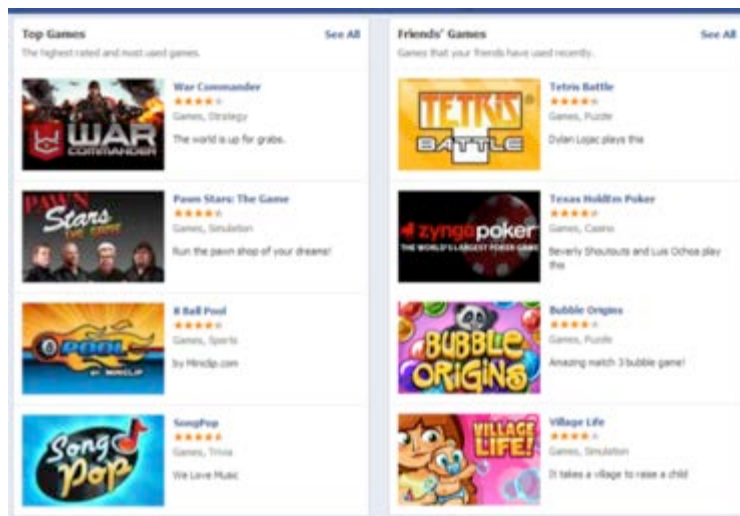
Top Games
See All
The highest rated and most used games.

WAR COMMANDER
War Commander
Games, Strategy
The world is up for grabs.

PAWN Stars THE GAME
Pawn Stars: The Game
Games, Simulation
Run the pawn shop of your dreams!

8 POOL BY MINICLIP
8 Ball Pool
Games, Sports
by Miniclip.com

Song Pop
SongPop
Games, Trivia
We Love Music

Friends' Games
See All
Games that your friends have used recently.

TETRIS BATTLE
Tetris Battle
Games, Puzzle
Dylan Lojac plays this

zynga poker THE WORLD'S LARGEST POKER GAME
Texas HoldEm Poker
Games, Casino
Beverly Shoutouts and Luis Ochoa play this

BUBBLE ORIGINS
Bubble Origins
Games, Puzzle
Amazing match 3 bubble game!

VILLAGE LIFE!
Village Life
Games, Simulation
It takes a village to raise a child